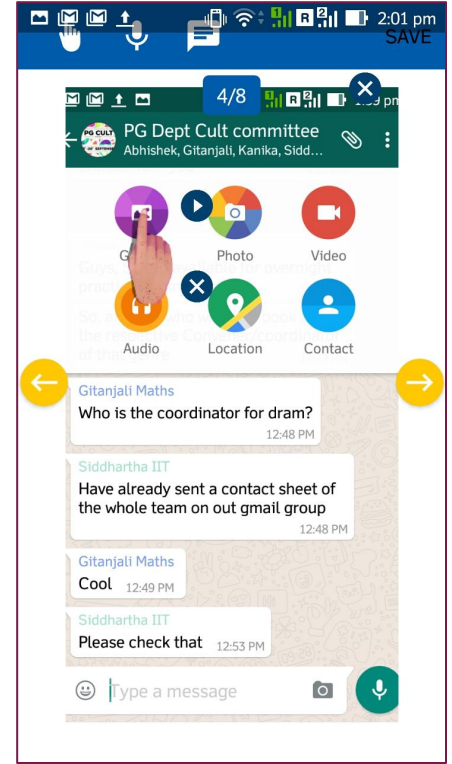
2:01 pm
SAVE
4/8
PG Dept Cult committee
Abhishek, Gitanjali, Kanika, Sidd...
G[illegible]
Photo
Video
Guys, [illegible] for overnight practi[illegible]
So, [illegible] the re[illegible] Co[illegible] of th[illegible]
Audio
Location
Contact
Gitanjali Maths
Who is the coordinator for dram?
12:48 PM
Siddhartha IIT
Have already sent a contact sheet of the whole team on out gmail group
12:48 PM
Gitanjali Maths
Cool 12:49 PM
Siddhartha IIT
Please check that 12:53 PM
Type a message